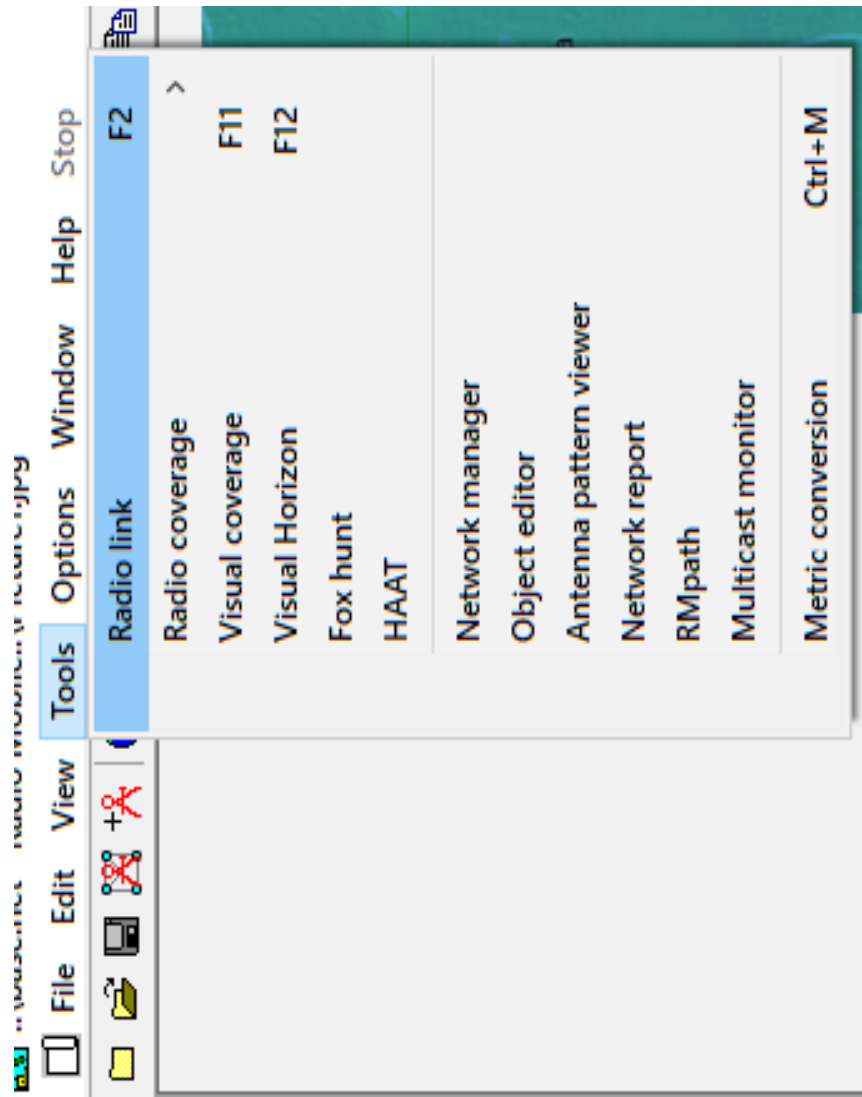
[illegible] Radio Mobile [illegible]

File Edit View Tools Options Window Help Stop

Radio link F2

Radio coverage
Visual coverage F11
Visual Horizon F12
Fox hunt
HAAT

Network manager
Object editor
Antenna pattern viewer
Network report
RMpath
Multicast monitor

Metric conversion Ctrl+M